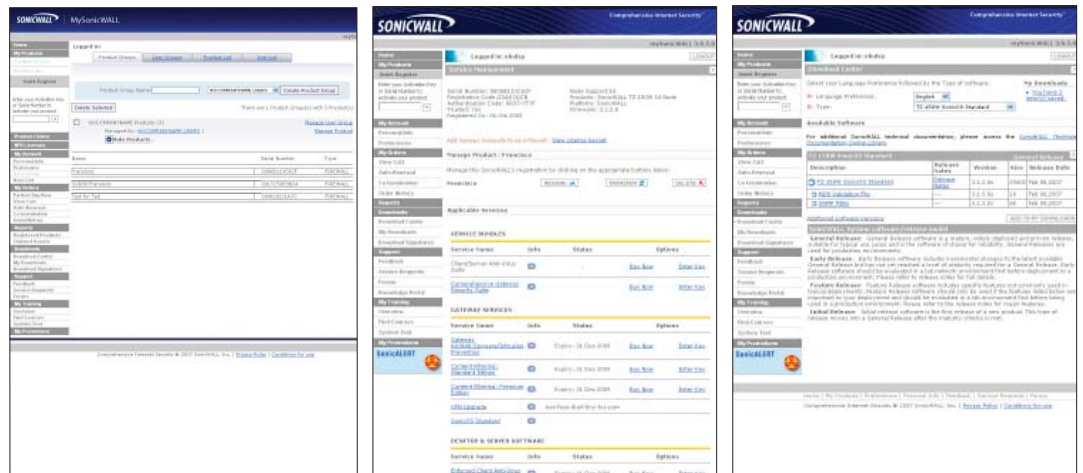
SONICWALL | MySonicWALL

Logged In:

Product Groups | User Groups | Product List | Sub List

Product Group Name: | Create Product Group

Delete Selected

Name | Serial Number | Type
Francisco | | FIREWALL
SonicWALL | | FIREWALL
Test for Test | | FIREWALL

Comprehensive Internet Security © 2007 SonicWALL, Inc. | Privacy Policy | Conditions for use

SONICWALL | Comprehensive Internet Security

Logged in: sholze | LOGOUT

Service Management

Manage Product : Francisco

Francisco | RENAME | TRANSFER | DELETE

Applicable Services

SERVICE BUNDLES
Service Name | Info | Status | Options
Buy Now | Enter Key
Buy Now | Enter Key

GATEWAY SERVICES
Service Name | Info | Status | Options
Expiry: 31 Dec 2008 | Buy Now | Enter Key
Expiry: 31 Dec 2008 | Buy Now | Enter Key
Expiry: 31 Dec 2008 | Buy Now | Enter Key

DESKTOP & SERVER SOFTWARE
Service Name | Info | Status | Options

SonicALERT

SONICWALL | Comprehensive Internet Security

Logged in: sholze | LOGOUT

Download Center

Language Preference: English
Type:

My Downloads

Available Software

Description | Release Notes | Version | Size | Release Date
Feb 08,2007
Feb 08,2007
Feb 08,2007

General Release:
Early Release:
Feature Release:
Initial Release:

Comprehensive Internet Security © 2007 SonicWALL, Inc. | Privacy Policy | Conditions for use

SonicALERT